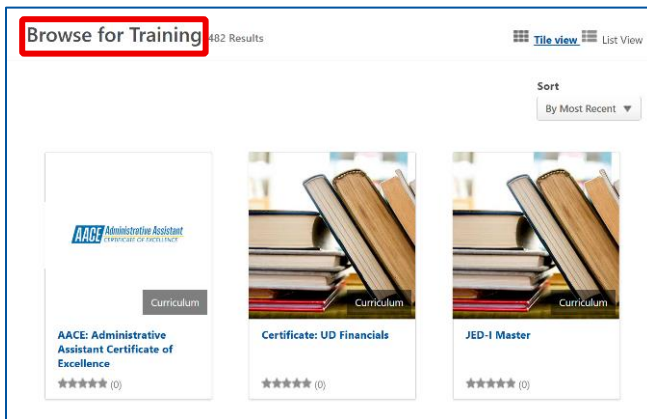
Browse for Training 482 Results

Tile view List View

Sort
By Most Recent ▼

AACE Administrative Assistant CERTIFICATE OF EXCELLENCE

Curriculum

AACE: Administrative Assistant Certificate of Excellence

(0)

Curriculum

Certificate: UD Financials

(0)

Curriculum

JED-I Master

(0)